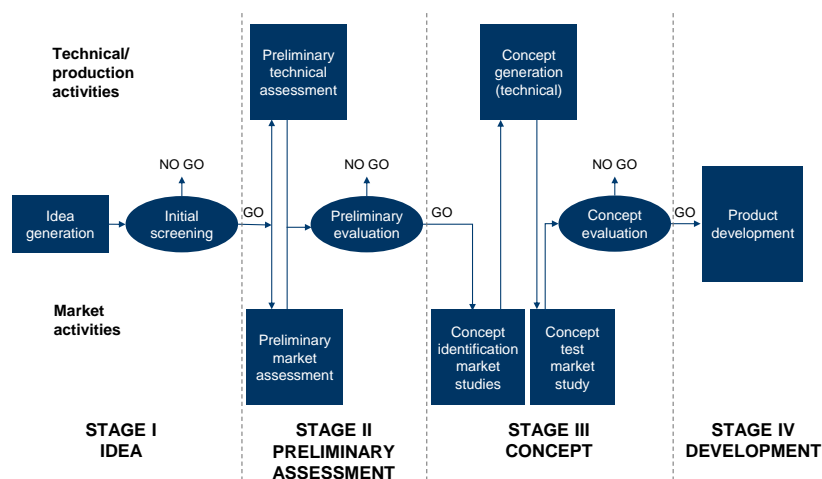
Technical/ production activities

Market activities

Idea generation

Initial screening

NO GO

GO

Preliminary technical assessment

Preliminary market assessment

Preliminary evaluation

NO GO

GO

Concept generation (technical)

Concept identification market studies

Concept test market study

Concept evaluation

NO GO

GO

Product development

STAGE I IDEA

STAGE II PRELIMINARY ASSESSMENT

STAGE III CONCEPT

STAGE IV DEVELOPMENT